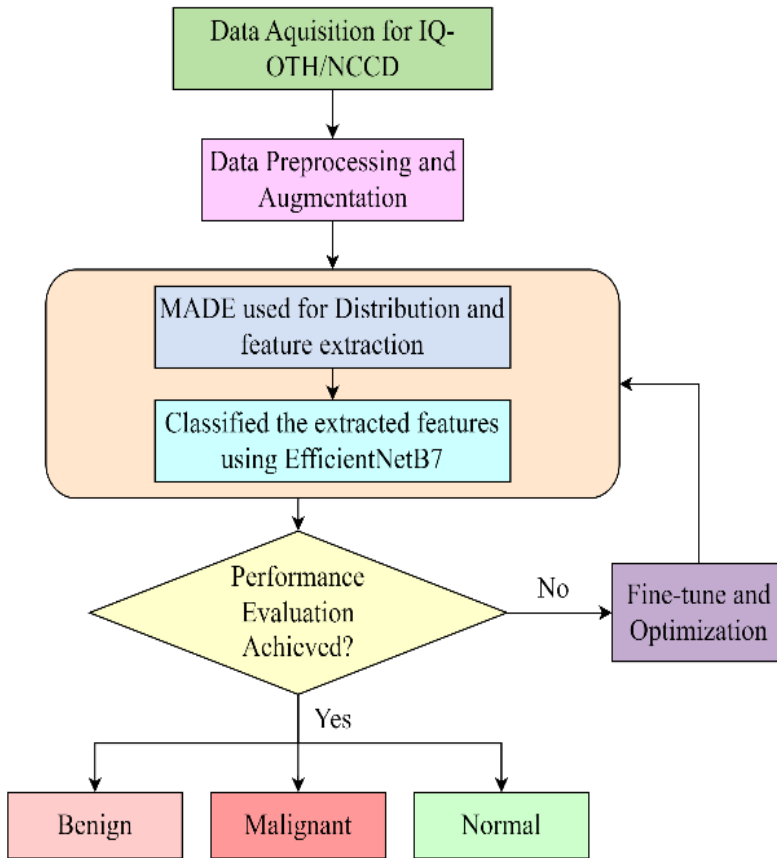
Data Aquisition for IQ-OTH/NCCD

Data Preprocessing and Augmentation

MADE used for Distribution and feature extraction

Classified the extracted features using EfficientNetB7

Performance Evaluation Achieved?

No

Fine-tune and Optimization

Yes

Benign

Malignant

Normal